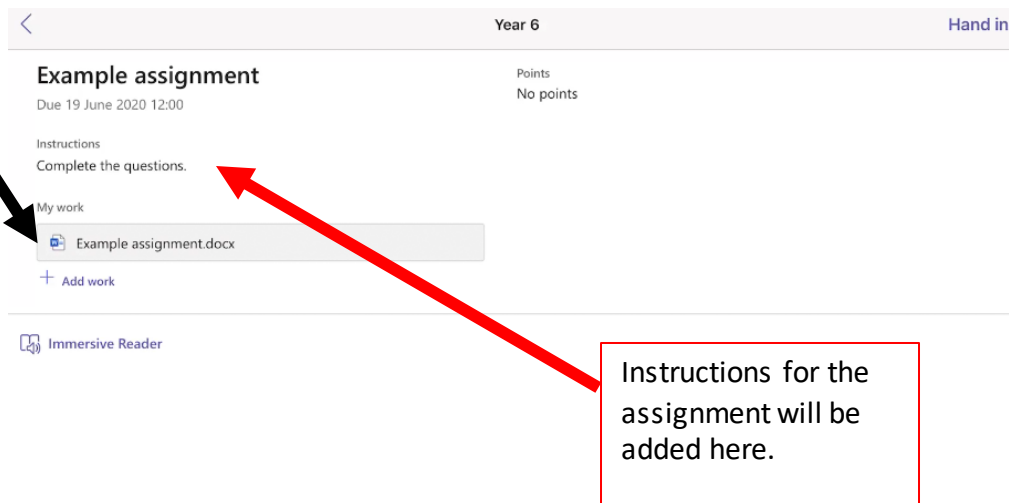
Year 6

Hand in

Example assignment

Due 19 June 2020 12:00

Points
No points

Instructions
Complete the questions.

My work

Example assignment.docx

+ Add work

Immersive Reader

Instructions for the assignment will be added here.